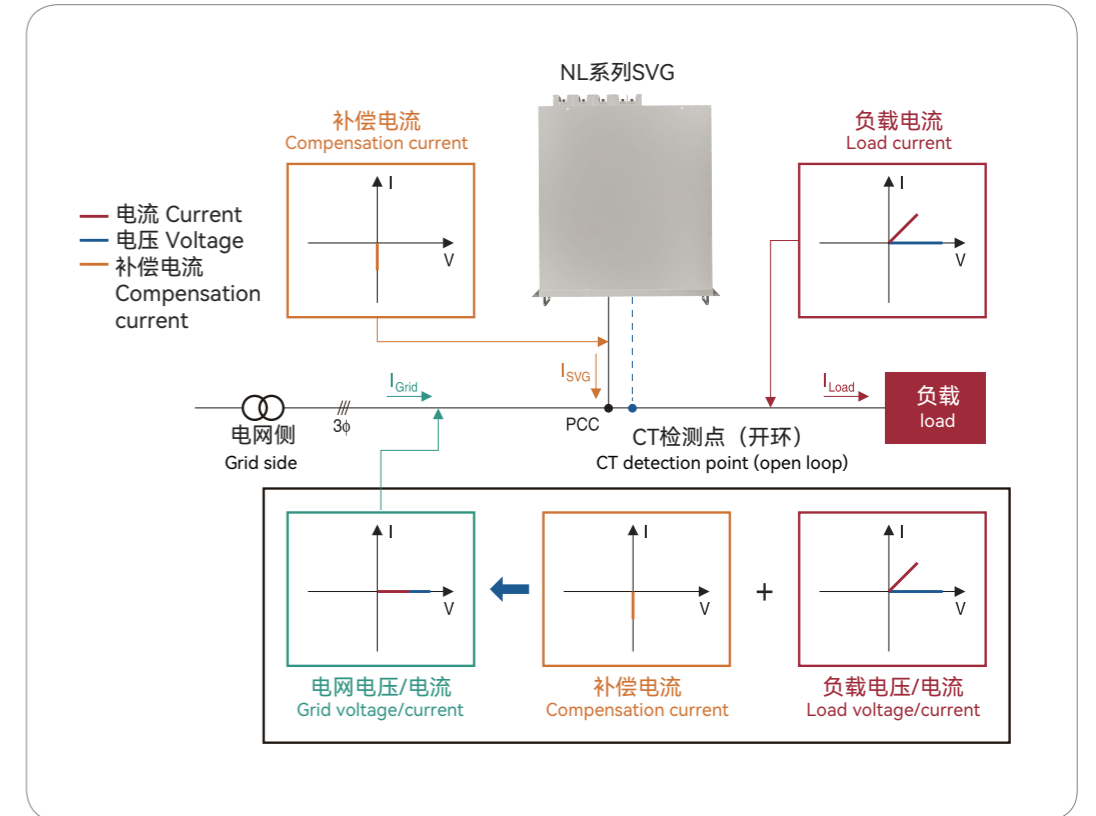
NL系列SVG

补偿电流
Compensation current

I
V

负载电流
Load current

I
V

电流 Current
电压 Voltage
补偿电流
Compensation current

$I_{SVG}$

$I_{Grid}$

$I_{Load}$

负载
load

电网侧
Grid side

3ϕ

PCC

CT检测点（开环）
CT detection point (open loop)

I
V

I
V

+

I
V

电网电压/电流
Grid voltage/current

补偿电流
Compensation current

负载电压/电流
Load voltage/current